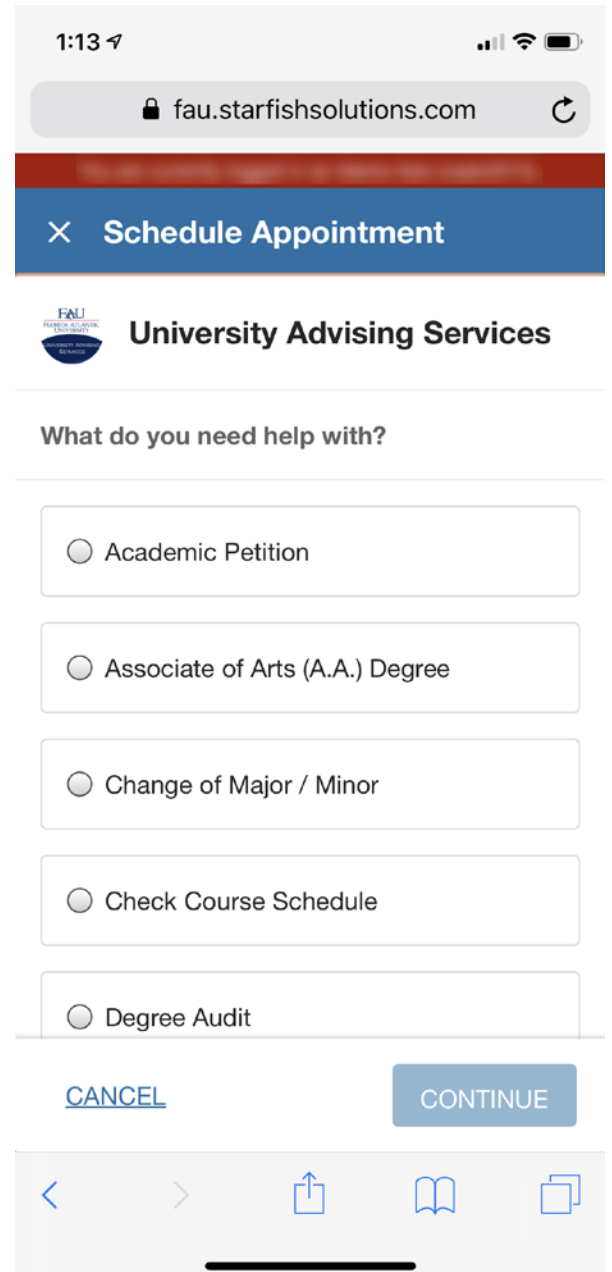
1:13

fau.starfishsolutions.com

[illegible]

× Schedule Appointment

FAU FLORIDA ATLANTIC UNIVERSITY UNIVERSITY ADVISING SERVICES

University Advising Services

What do you need help with?

Academic Petition

Associate of Arts (A.A.) Degree

Change of Major / Minor

Check Course Schedule

Degree Audit

CANCEL

CONTINUE